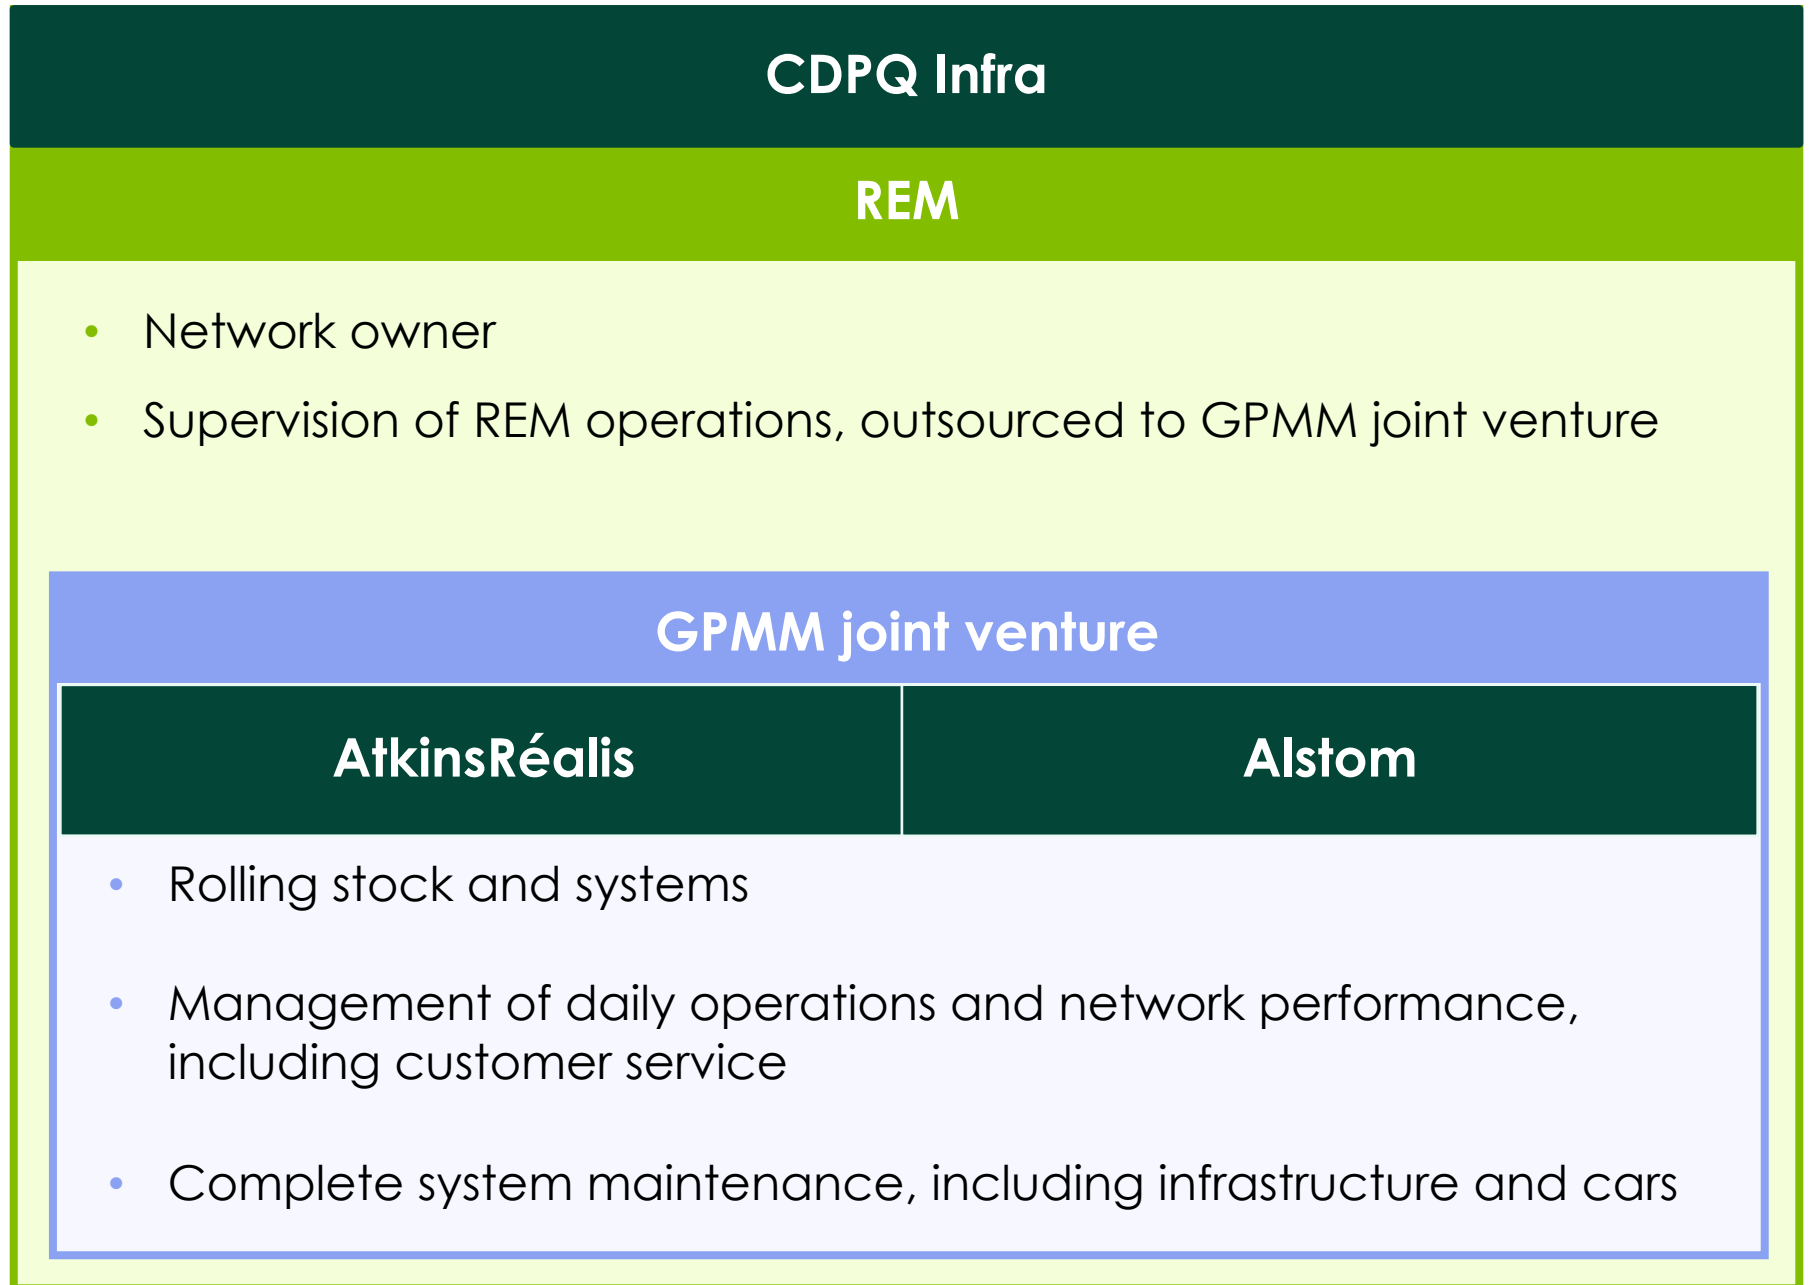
CDPQ Infra

REM

- Network owner
- Supervision of REM operations, outsourced to GPMM joint venture

GPMM joint venture

| AtkinsRéalis | Alstom |
|---|---|

- Rolling stock and systems
- Management of daily operations and network performance, including customer service
- Complete system maintenance, including infrastructure and cars